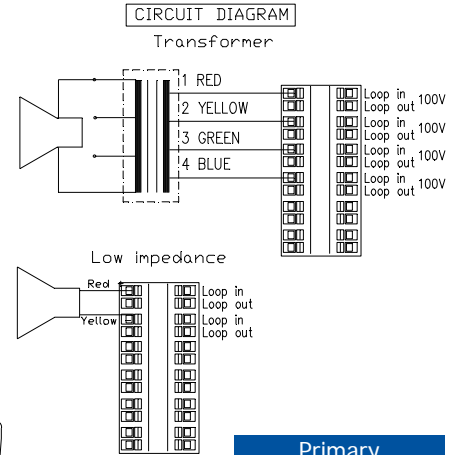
CIRCUIT DIAGRAM

Transformer

1 RED
2 YELLOW
3 GREEN
4 BLUE

Loop in
Loop out 100V
Loop in
Loop out 100V
Loop in
Loop out 100V
Loop in
Loop out 100V

Low impedance

Red
Yellow

Loop in
Loop out
Loop in
Loop out

Primary